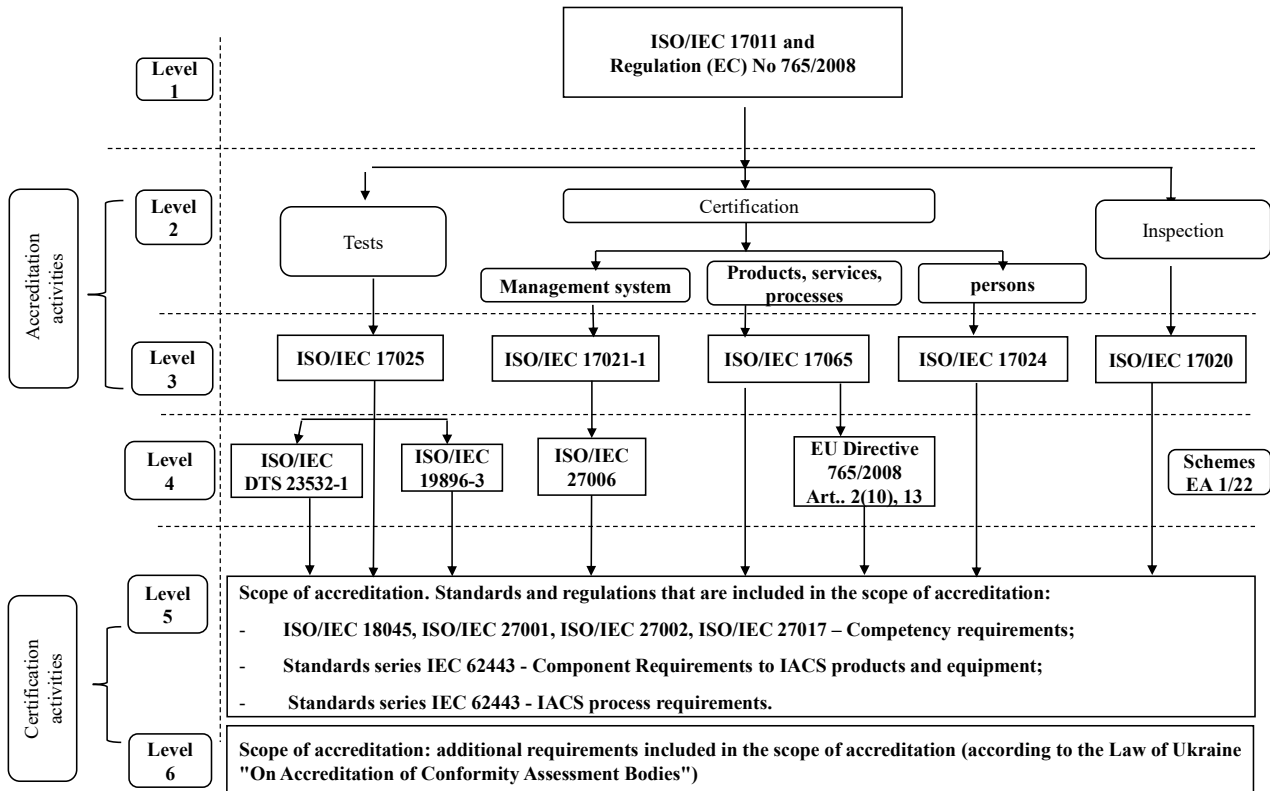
Level 1

ISO/IEC 17011 and Regulation (EC) No 765/2008

Accreditation activities

Level 2

Tests

Certification

Inspection

Management system

Products, services, processes

persons

Level 3

ISO/IEC 17025

ISO/IEC 17021-1

ISO/IEC 17065

ISO/IEC 17024

ISO/IEC 17020

Level 4

ISO/IEC DTS 23532-1

ISO/IEC 19896-3

ISO/IEC 27006

EU Directive 765/2008 Art.. 2(10), 13

Schemes EA 1/22

Certification activities

Level 5

Scope of accreditation. Standards and regulations that are included in the scope of accreditation:

- ISO/IEC 18045, ISO/IEC 27001, ISO/IEC 27002, ISO/IEC 27017 – Competency requirements;

- Standards series IEC 62443 - Component Requirements to IACS products and equipment;

- Standards series IEC 62443 - IACS process requirements.

Level 6

Scope of accreditation: additional requirements included in the scope of accreditation (according to the Law of Ukraine "On Accreditation of Conformity Assessment Bodies")